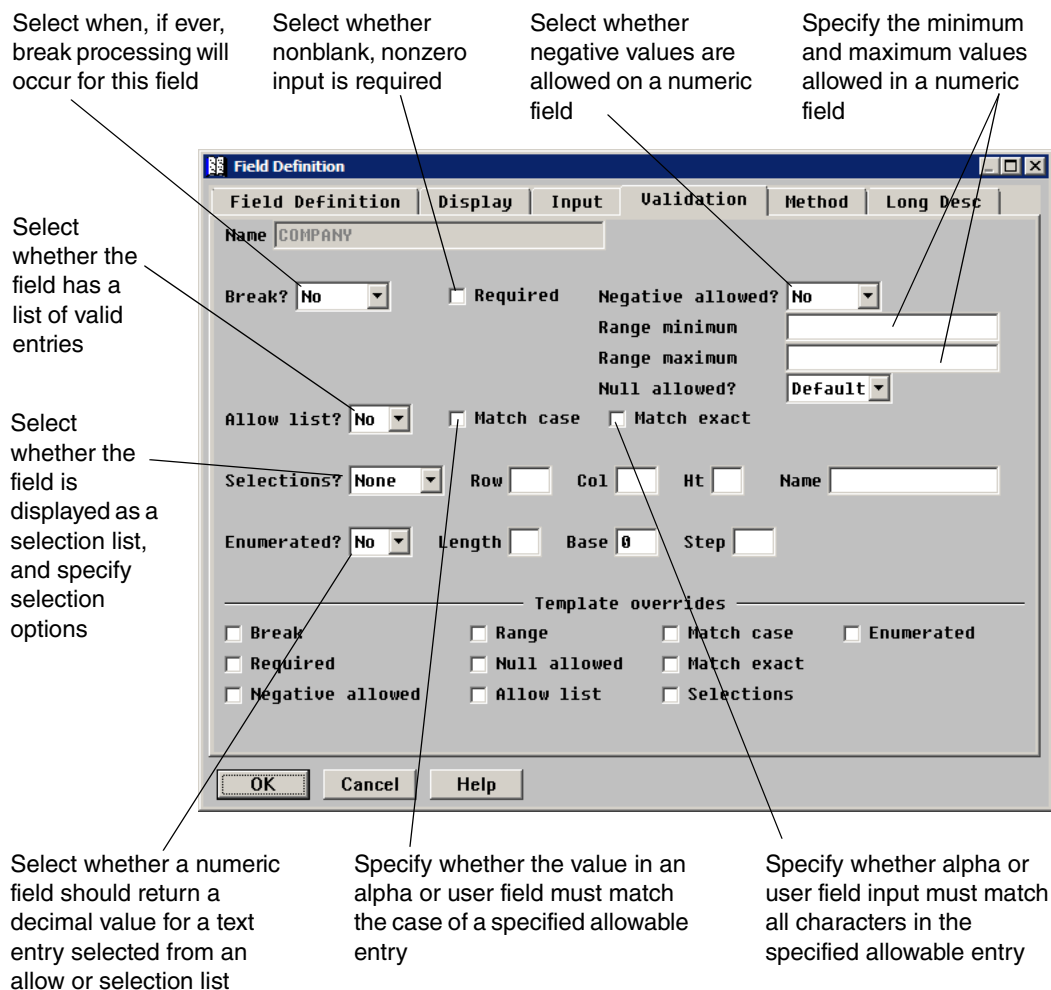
Select when, if ever, break processing will occur for this field

Select whether nonblank, nonzero input is required

Select whether negative values are allowed on a numeric field

Specify the minimum and maximum values allowed in a numeric field

Field Definition

Field Definition | Display | Input | Validation | Method | Long Desc

Name COMPANY

Select whether the field has a list of valid entries

Break? No

Required

Negative allowed? No

Range minimum

Range maximum

Null allowed? Default

Select whether the field is displayed as a selection list, and specify selection options

Allow list? No

Match case

Match exact

Selections? None

Row

Col

Ht

Name

Enumerated? No

Length

Base 0

Step

Template overrides

Break

Range

Match case

Enumerated

Required

Null allowed

Match exact

Negative allowed

Allow list

Selections

OK

Cancel

Help

Select whether a numeric field should return a decimal value for a text entry selected from an allow or selection list

Specify whether the value in an alpha or user field must match the case of a specified allowable entry

Specify whether alpha or user field input must match all characters in the specified allowable entry